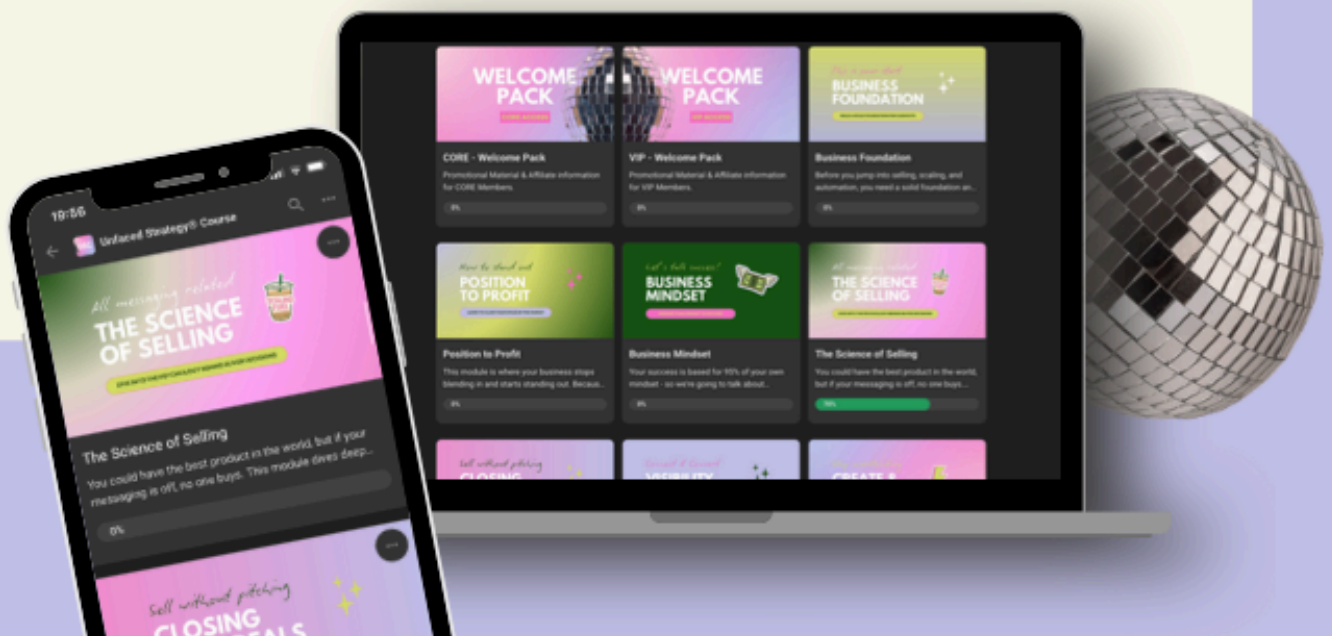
WELCOME PACK
CORE ACCESS

WELCOME PACK
VIP ACCESS

BUSINESS FOUNDATION

CORE - Welcome Pack
Promotional Material & Affiliate information for CORE Members.
0%

VIP - Welcome Pack
Promotional Material & Affiliate information for VIP Members.
0%

Business Foundation
Before you jump into selling, scaling, and automation, you need a solid foundation an...
0%

How to stand out
POSITION TO PROFIT

Let's talk success!
BUSINESS MINDSET

All messaging related
THE SCIENCE OF SELLING

Position to Profit
This module is where your business stops blending in and starts standing out. Becaus...
0%

Business Mindset
Your success is based for 95% of your own mindset - so we're going to talk about...
0%

The Science of Selling
You could have the best product in the world, but if your messaging is off, no one buys....
75%

Sell without pitching
CLOSING

VISIBILITY

CREATE &

19:55
Unfaced Strategy® Course

All messaging related
THE SCIENCE OF SELLING

The Science of Selling
You could have the best product in the world, but if your messaging is off, no one buys. This module dives deep...
0%

Sell without pitching
CLOSING DEALS